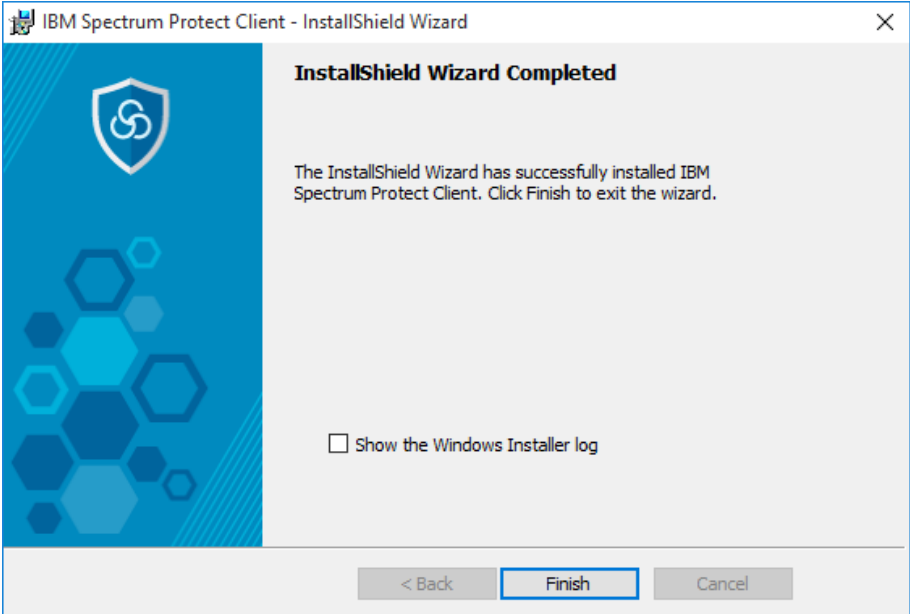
IBM Spectrum Protect Client - InstallShield Wizard

InstallShield Wizard Completed

The InstallShield Wizard has successfully installed IBM Spectrum Protect Client. Click Finish to exit the wizard.

Show the Windows Installer log

< Back
Finish
Cancel